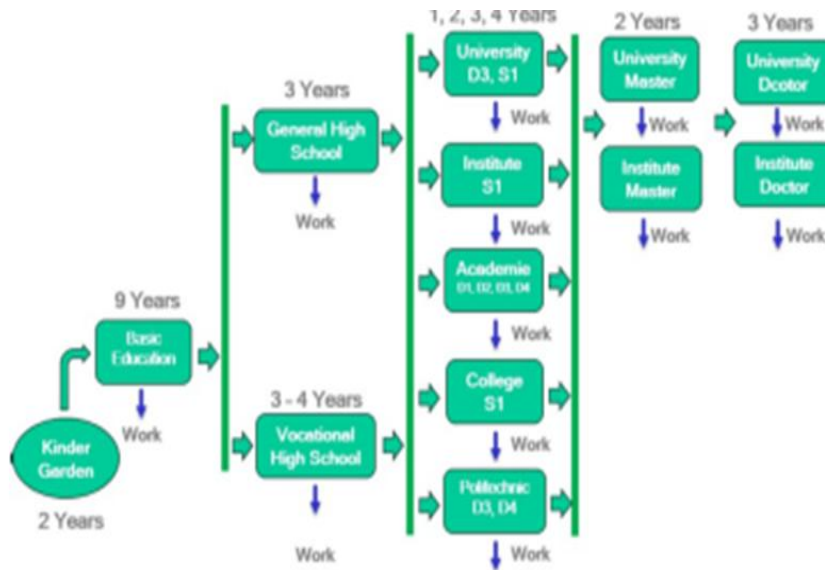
Kinder Garden

2 Years

9 Years

Basic Education

Work

3 Years

General High School

Work

3 - 4 Years

Vocational High School

Work

1, 2, 3, 4 Years

University D3, S1

Work

Institute S1

Work

Academie D1, D2, D3, D4

Work

College S1

Work

Politechnic D3, D4

Work

2 Years

University Master

Work

Institute Master

Work

3 Years

University Dcotor

Work

Institute Doctor

Work